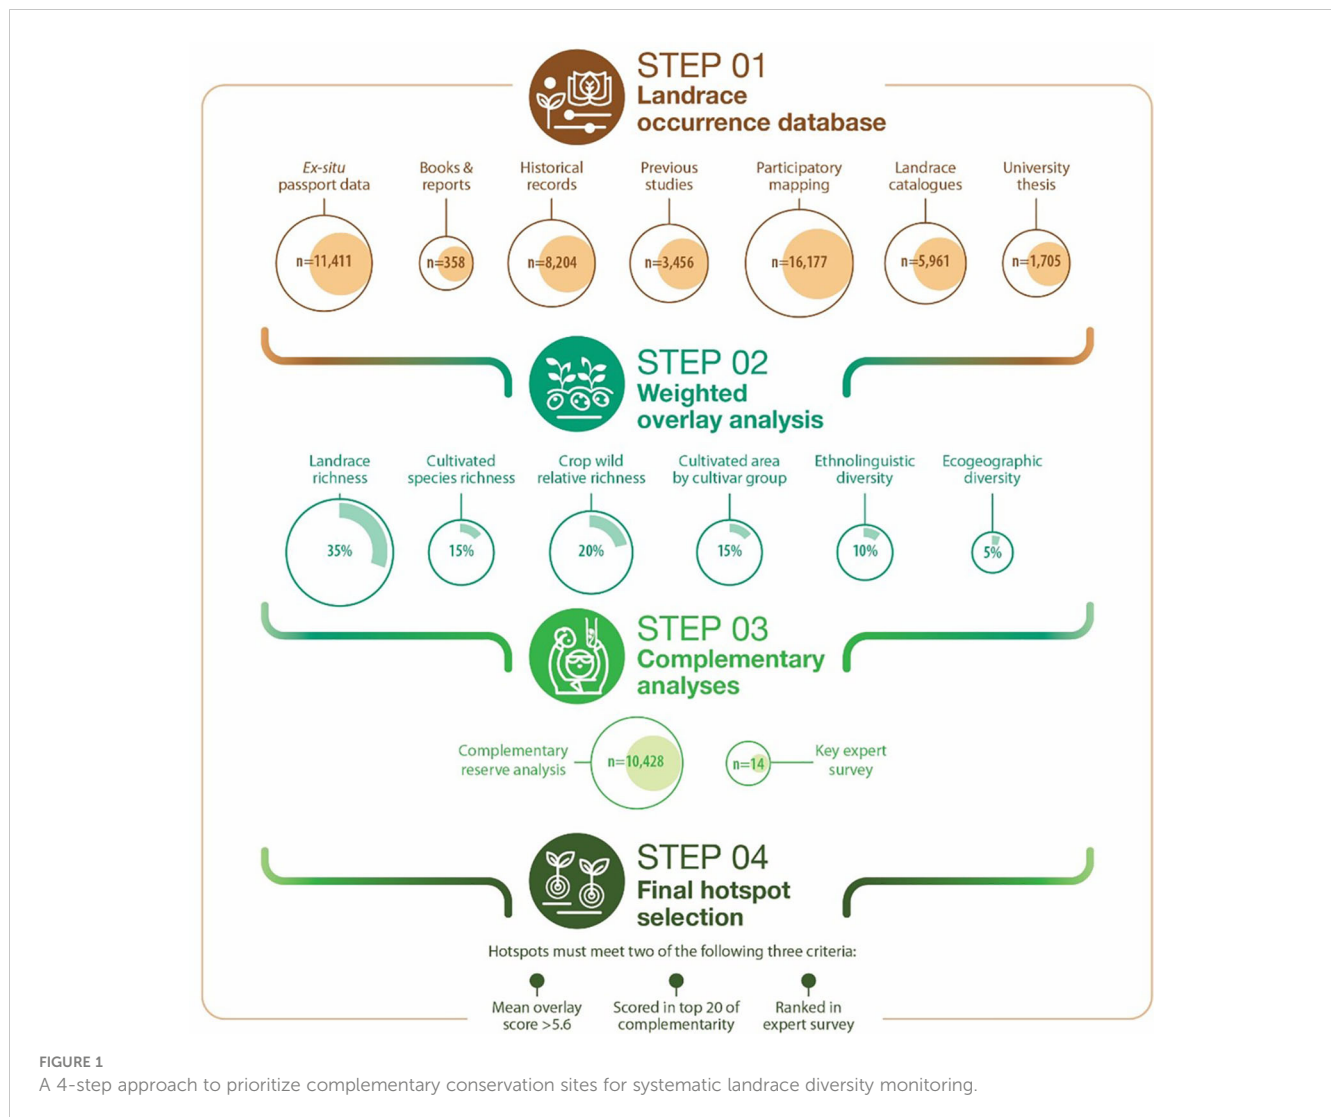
STEP 01
Landrace occurrence database

Ex-situ passport data
n=11,411

Books & reports
n=358

Historical records
n=8,204

Previous studies
n=3,456

Participatory mapping
n=16,177

Landrace catalogues
n=5,961

University thesis
n=1,705

STEP 02
Weighted overlay analysis

Landrace richness
35%

Cultivated species richness
15%

Crop wild relative richness
20%

Cultivated area by cultivar group
15%

Ethnolinguistic diversity
10%

Ecogeographic diversity
5%

STEP 03
Complementary analyses

Complementary reserve analysis
n=10,428

n=14
Key expert survey

STEP 04
Final hotspot selection

Hotspots must meet two of the following three criteria:

Mean overlay score >5.6

Scored in top 20 of complementarity

Ranked in expert survey

FIGURE 1
A 4-step approach to prioritize complementary conservation sites for systematic landrace diversity monitoring.